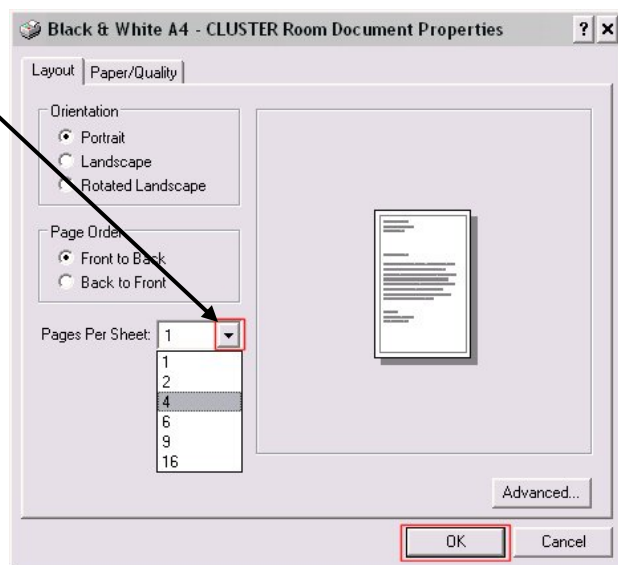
Black & White A4 - CLUSTER Room Document Properties

? ×

Layout | Paper/Quality

Orientation
Portrait
Landscape
Rotated Landscape

Page Order
Front to Back
Back to Front

Pages Per Sheet: 1

1
2
4
6
9
16

Advanced...

OK

Cancel